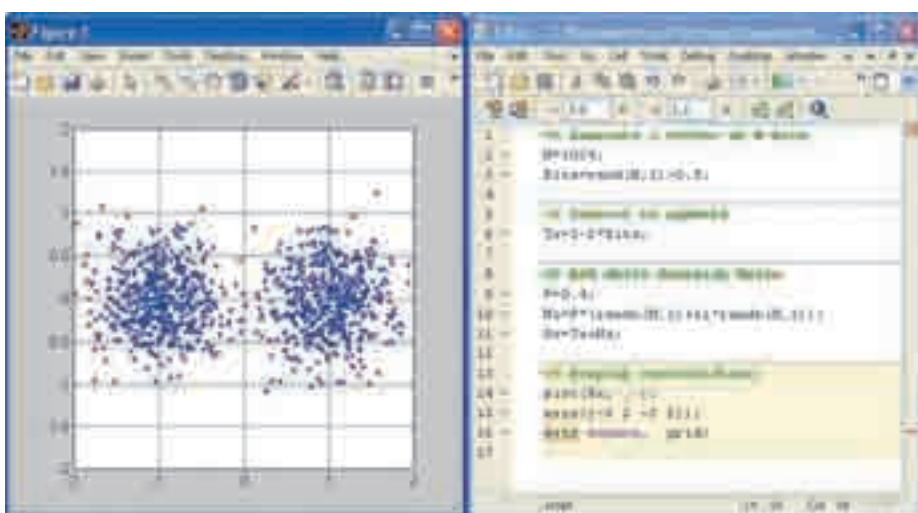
Figure 1

File Edit View Insert Tools Desktop Window Help

1 %% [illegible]
2 N=1000;
3 Bits=rand(N,1)>0.5;
4
5 %% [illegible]
6 Tx=1-2*Bits;
7
8 %% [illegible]
9 P=0.4;
10 Ns=P*(randn(N,1)+j*randn(N,1));
11 Rx=Tx+Ns;
12
13 %% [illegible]
14 plot(Rx,'.');
15 axis([-2 2 -2 2]);
16 axis square, grid;
17